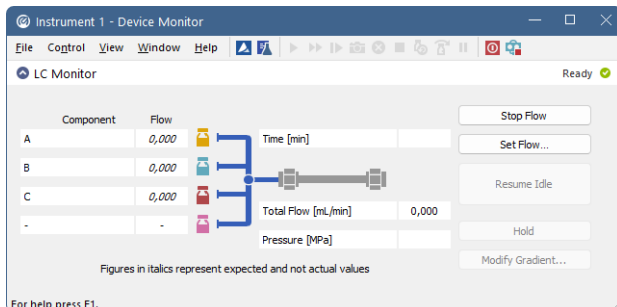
Instrument 1 - Device Monitor

File Control View Window Help

LC Monitor

Ready

| Component | Flow |
|---|---|
| A | 0,000 |
| B | 0,000 |
| C | 0,000 |
| - | - |

Time [min]

Total Flow [mL/min] 0,000

Pressure [MPa]

Stop Flow

Set Flow...

Resume Idle

Hold

Modify Gradient...

Figures in italics represent expected and not actual values

For help press F1.